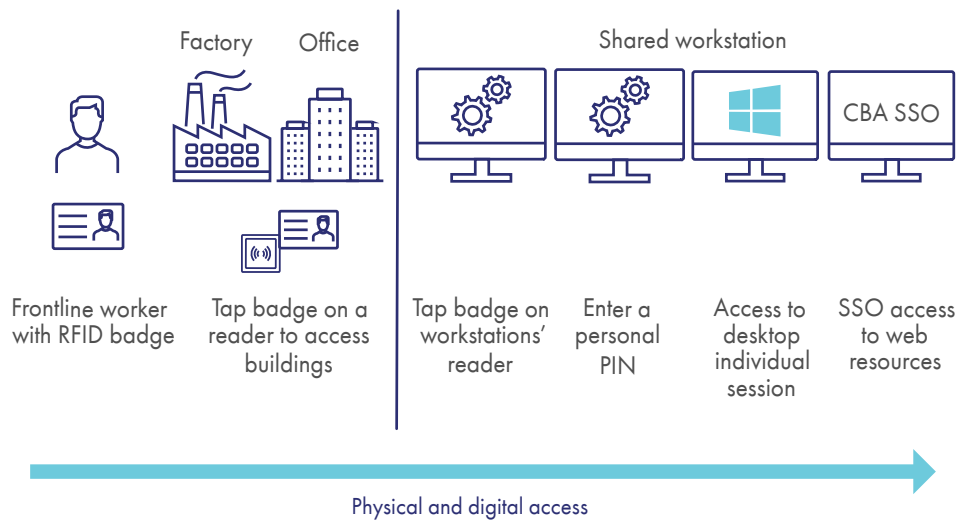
Factory Office

Shared workstation

CBA SSO

Frontline worker with RFID badge

Tap badge on a reader to access buildings

Tap badge on workstations' reader

Enter a personal PIN

Access to desktop individual session

SSO access to web resources

Physical and digital access